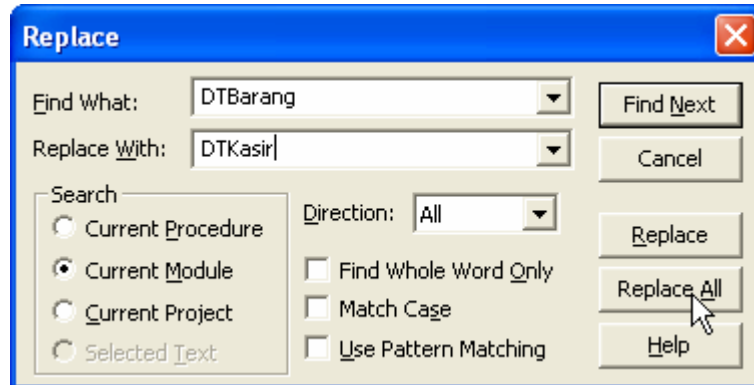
Replace

Find What: DTBarang

Replace With: DTKasir

Search

Current Procedure

Current Module

Current Project

Selected Text

Direction: All

Find Whole Word Only

Match Case

Use Pattern Matching

Find Next

Cancel

Replace

Replace All

Help